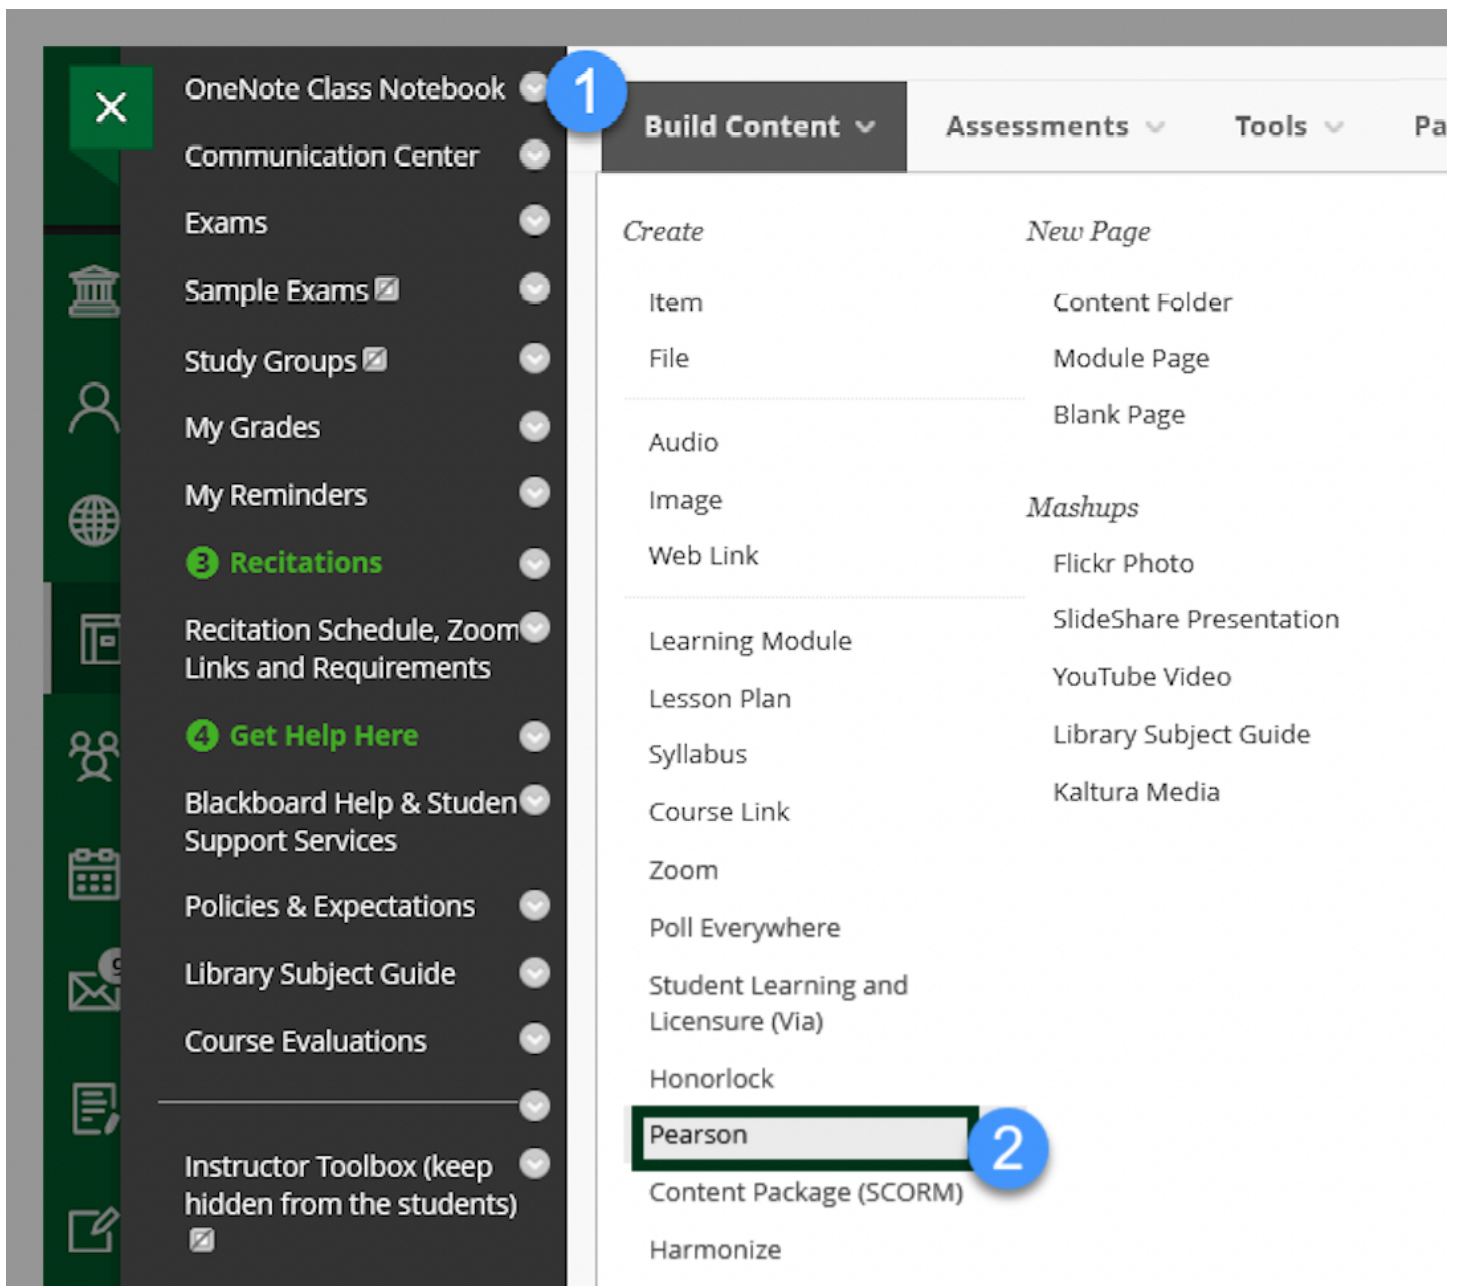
OneNote Class Notebook
Communication Center
Exams
Sample Exams
Study Groups
My Grades
My Reminders
3 Recitations
Recitation Schedule, Zoom Links and Requirements
4 Get Help Here
Blackboard Help & Studen Support Services
Policies & Expectations
Library Subject Guide
Course Evaluations
Instructor Toolbox (keep hidden from the students)

1

Build Content Assessments Tools Pa

Create
Item
File
Audio
Image
Web Link
Learning Module
Lesson Plan
Syllabus
Course Link
Zoom
Poll Everywhere
Student Learning and Licensure (Via)
Honorlock
Pearson
Content Package (SCORM)
Harmonize

2

New Page
Content Folder
Module Page
Blank Page

Mashups
Flickr Photo
SlideShare Presentation
YouTube Video
Library Subject Guide
Kaltura Media